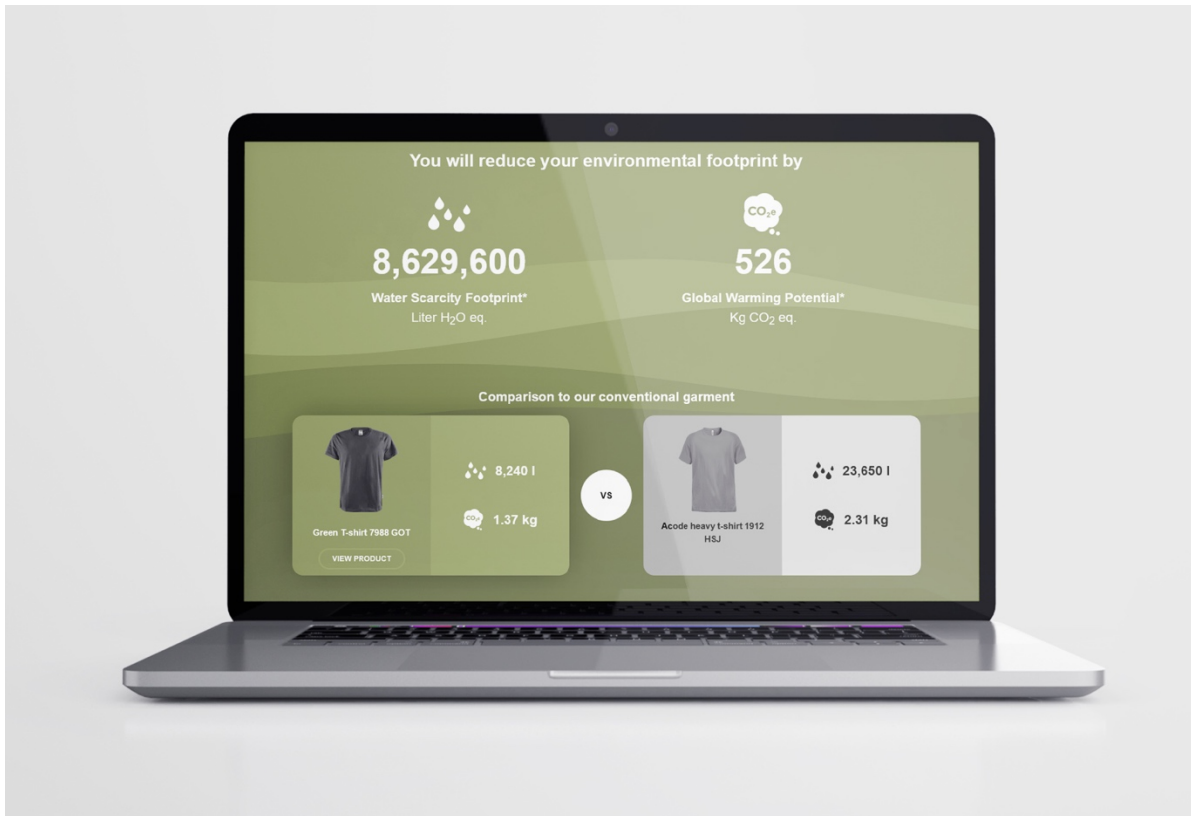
You will reduce your environmental footprint by

8,629,600
Water Scarcity Footprint*
Liter $H_2O$ eq.

$CO_2e$
526
Global Warming Potential*
Kg $CO_2$ eq.

Comparison to our conventional garment

Green T-shirt 7988 GOT
VIEW PRODUCT

8,240 l
$CO_2e$ 1.37 kg

VS

Acode heavy t-shirt 1912 HSJ

23,650 l
$CO_2e$ 2.31 kg